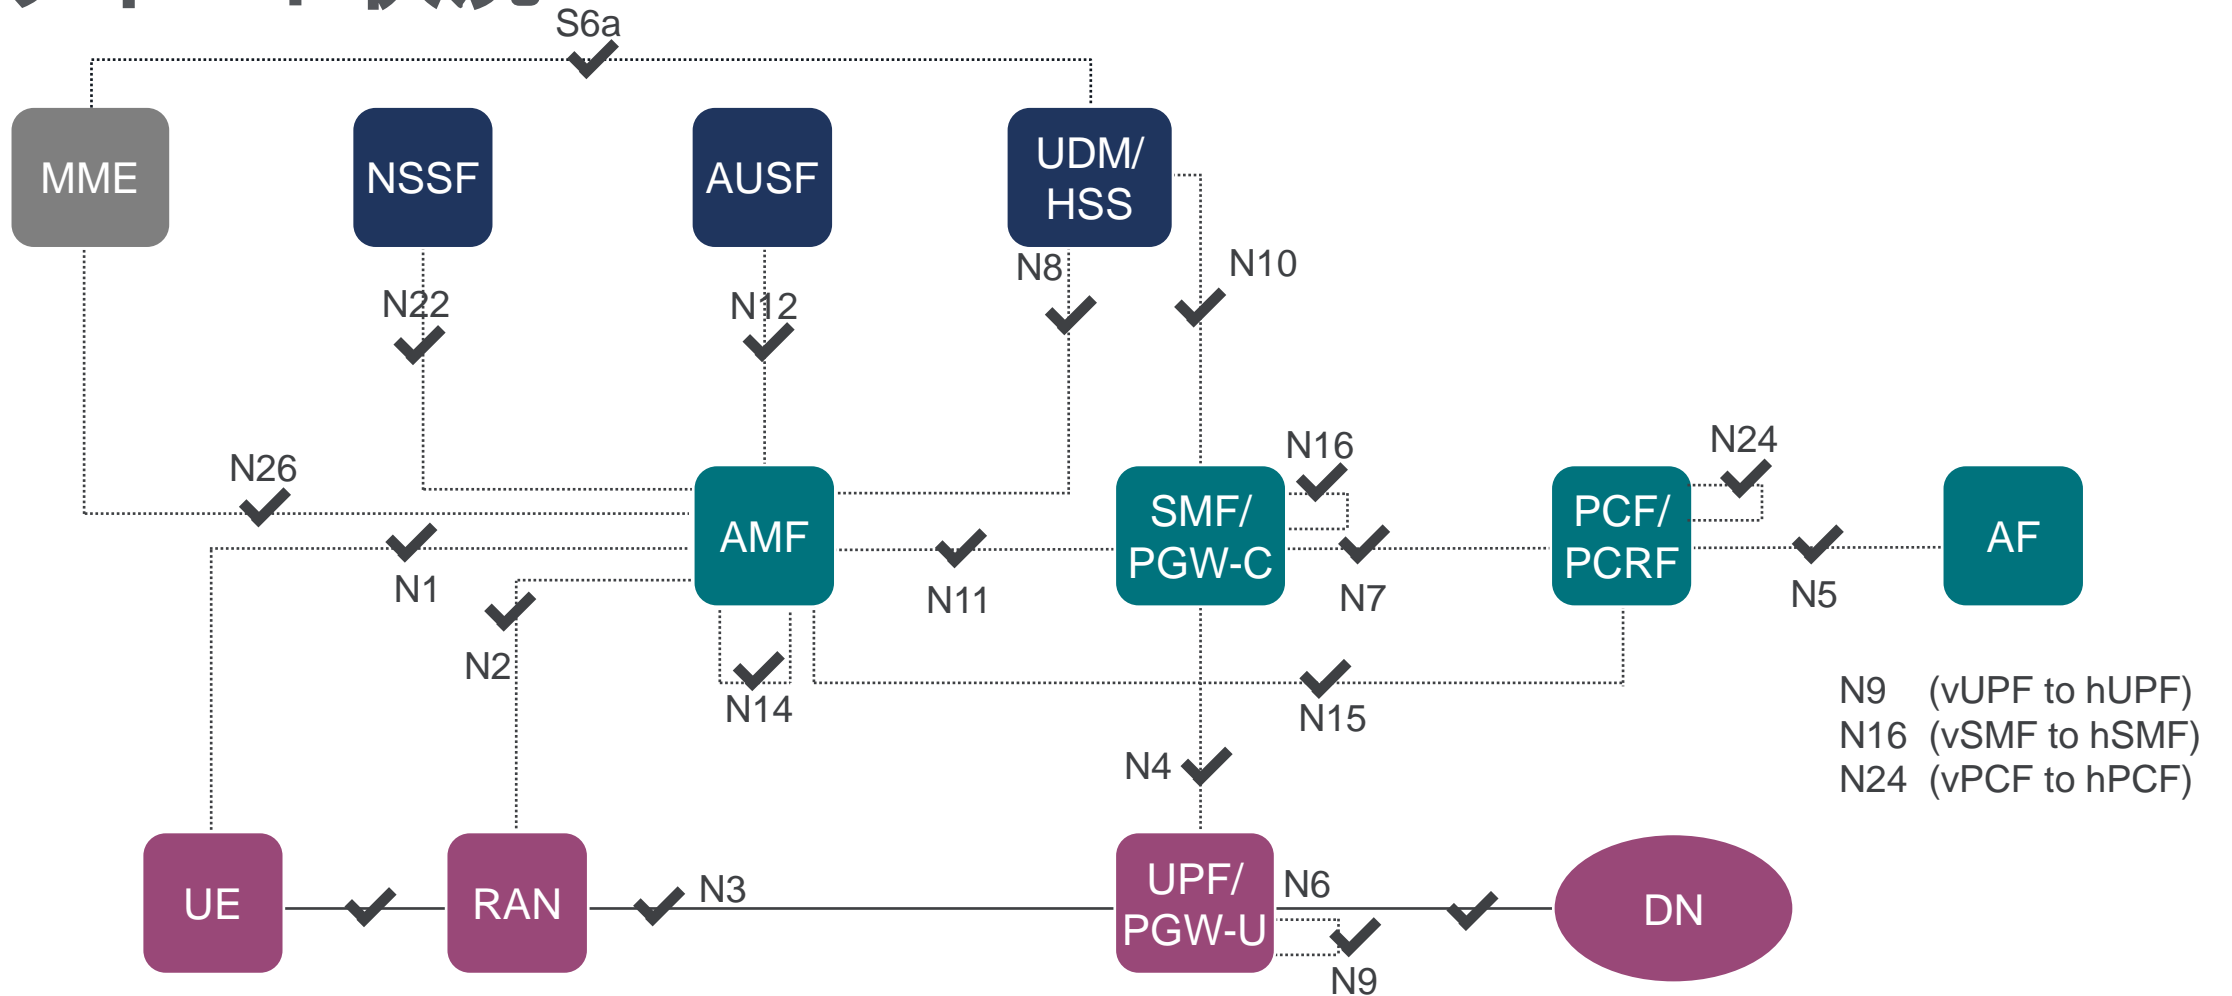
S6a

MME

NSSF

AUSF

UDM/ HSS

N22

N12

N8

N10

N26

N16

N24

AMF

SMF/ PGW-C

PCF/ PCRF

AF

N1

N11

N7

N5

N2

N14

N15

N9 (vUPF to hUPF)
N16 (vSMF to hSMF)
N24 (vPCF to hPCF)

N4

UE

RAN

N3

UPF/ PGW-U

N6

DN

N9